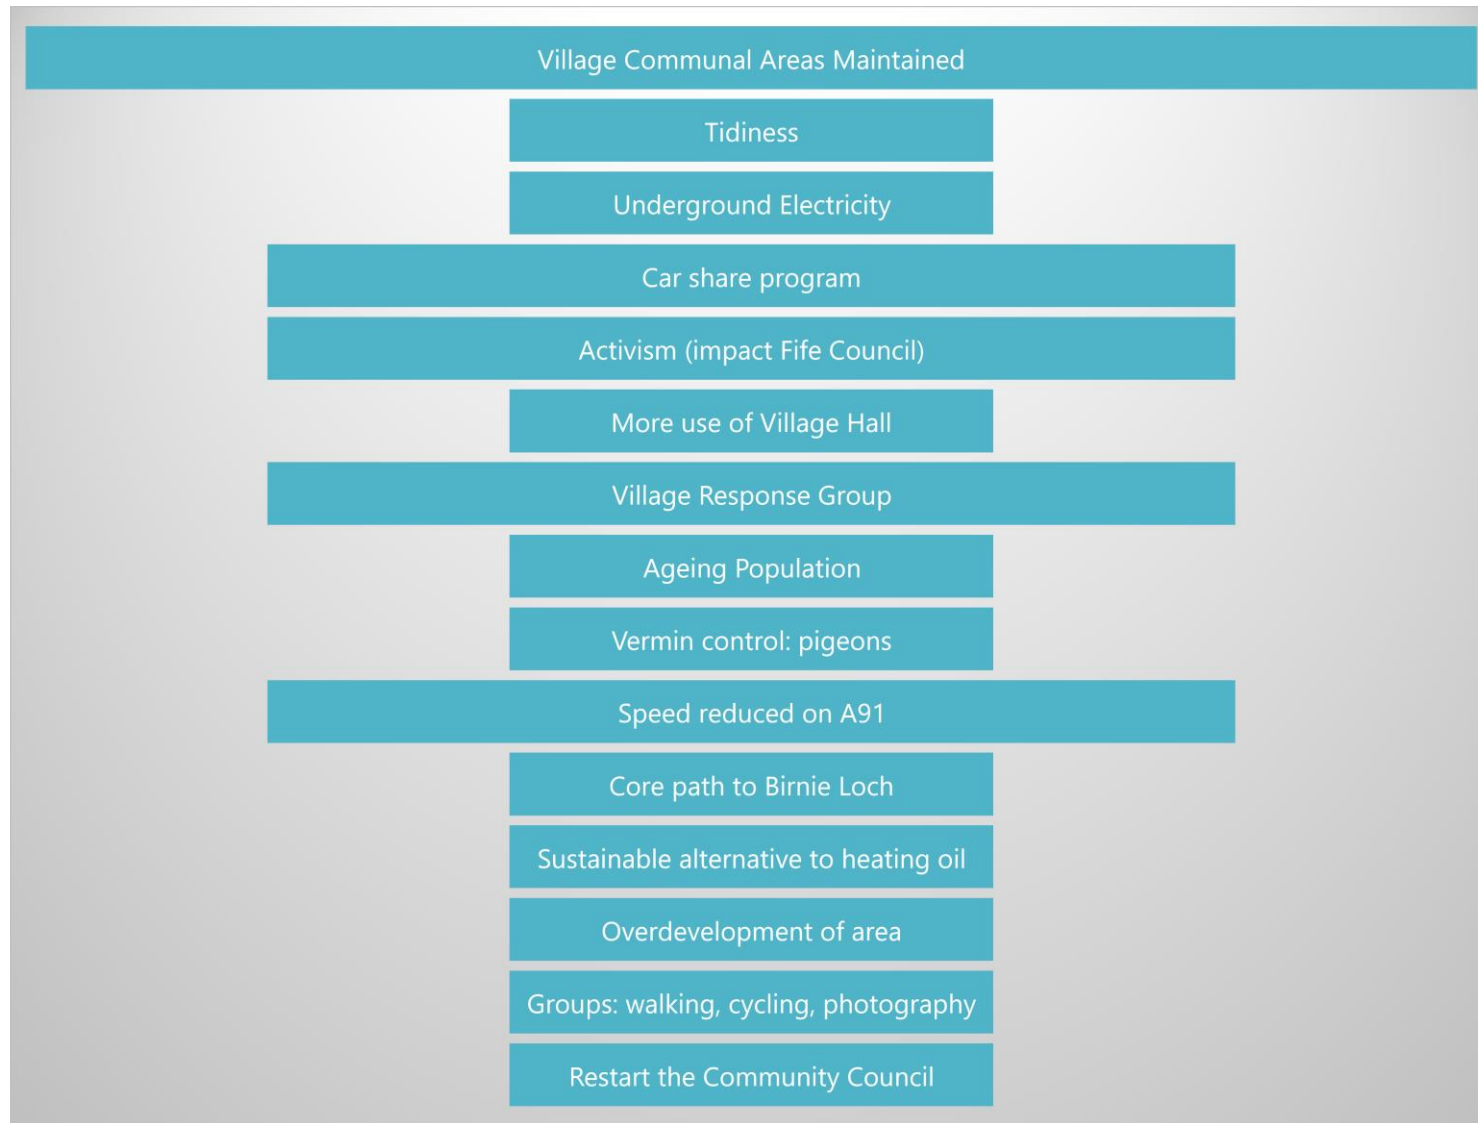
Village Communal Areas Maintained

Tidiness

Underground Electricity

Car share program

Activism (impact Fife Council)

More use of Village Hall

Village Response Group

Ageing Population

Vermin control: pigeons

Speed reduced on A91

Core path to Birnie Loch

Sustainable alternative to heating oil

Overdevelopment of area

Groups: walking, cycling, photography

Restart the Community Council